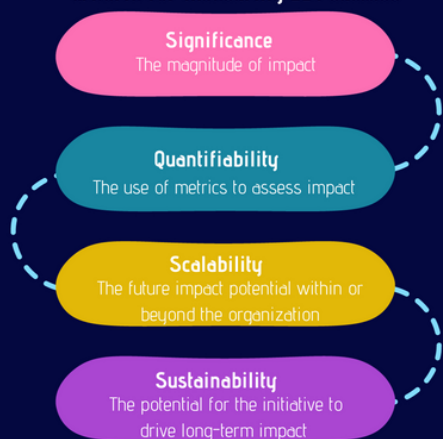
Significance
The magnitude of impact

Quantifiability
The use of metrics to assess impact

Scalability
The future impact potential within or beyond the organization

Sustainability
The potential for the initiative to drive long-term impact